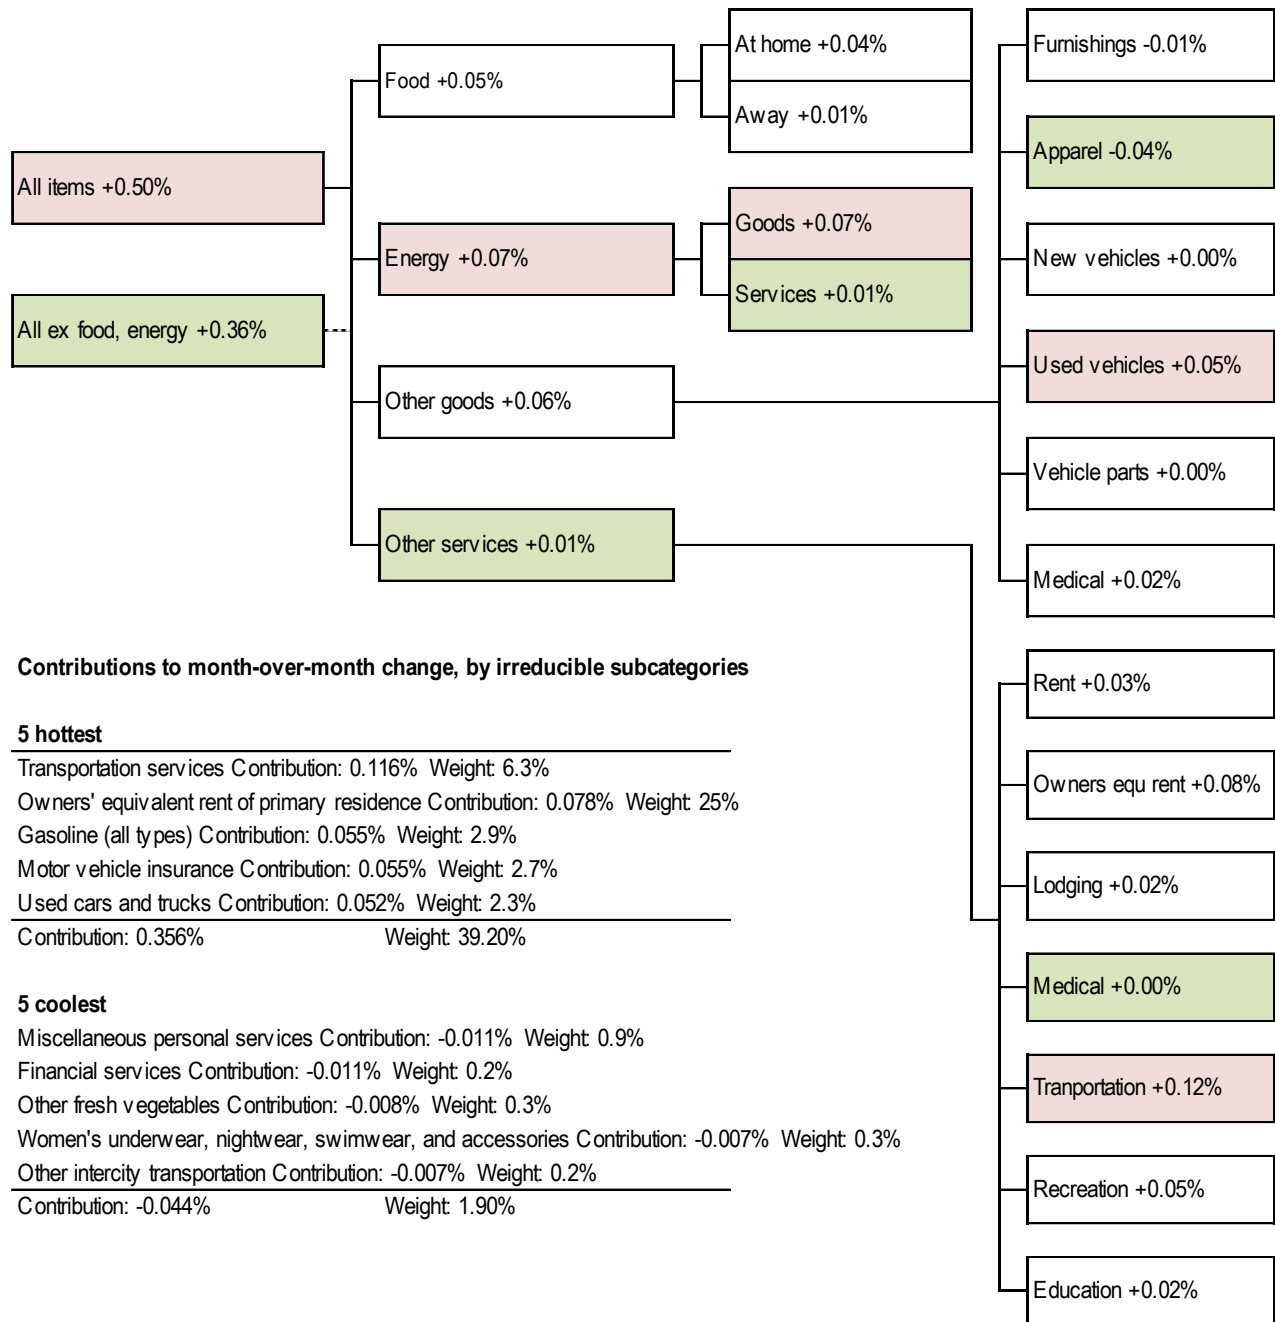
All items +0.50%

All ex food, energy +0.36%

Food +0.05%

At home +0.04%

Away +0.01%

Energy +0.07%

Goods +0.07%

Services +0.01%

Other goods +0.06%

Other services +0.01%

Furnishings -0.01%

Apparel -0.04%

New vehicles +0.00%

Used vehicles +0.05%

Vehicle parts +0.00%

Medical +0.02%

Rent +0.03%

Owners equ rent +0.08%

Lodging +0.02%

Medical +0.00%

Tranportation +0.12%

Recreation +0.05%

Education +0.02%

**Contributions to month-over-month change, by irreducible subcategories**

**5 hottest**

Transportation services Contribution: 0.116% Weight: 6.3%
Owners' equivalent rent of primary residence Contribution: 0.078% Weight: 25%
Gasoline (all types) Contribution: 0.055% Weight: 2.9%
Motor vehicle insurance Contribution: 0.055% Weight: 2.7%
Used cars and trucks Contribution: 0.052% Weight: 2.3%
Contribution: 0.356% Weight: 39.20%

**5 coolest**

Miscellaneous personal services Contribution: -0.011% Weight: 0.9%
Financial services Contribution: -0.011% Weight: 0.2%
Other fresh vegetables Contribution: -0.008% Weight: 0.3%
Women's underwear, nightwear, swimwear, and accessories Contribution: -0.007% Weight: 0.3%
Other intercity transportation Contribution: -0.007% Weight: 0.2%
Contribution: -0.044% Weight: 1.90%